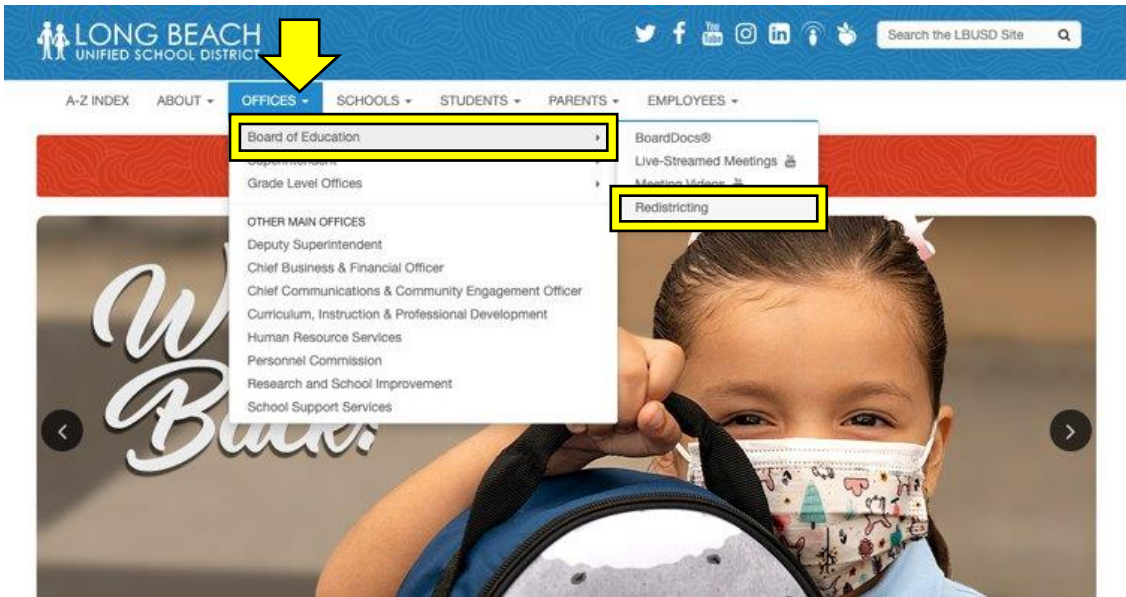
LONG BEACH
UNIFIED SCHOOL DISTRICT

Search the LBUSD Site

A-Z INDEX
ABOUT
OFFICES
SCHOOLS
STUDENTS
PARENTS
EMPLOYEES

Board of Education
Superintendent
Grade Level Offices

OTHER MAIN OFFICES
Deputy Superintendent
Chief Business & Financial Officer
Chief Communications & Community Engagement Officer
Curriculum, Instruction & Professional Development
Human Resource Services
Personnel Commission
Research and School Improvement
School Support Services

BoardDocs®
Live-Streamed Meetings
Meeting Videos
Redistricting

Welcome Back!